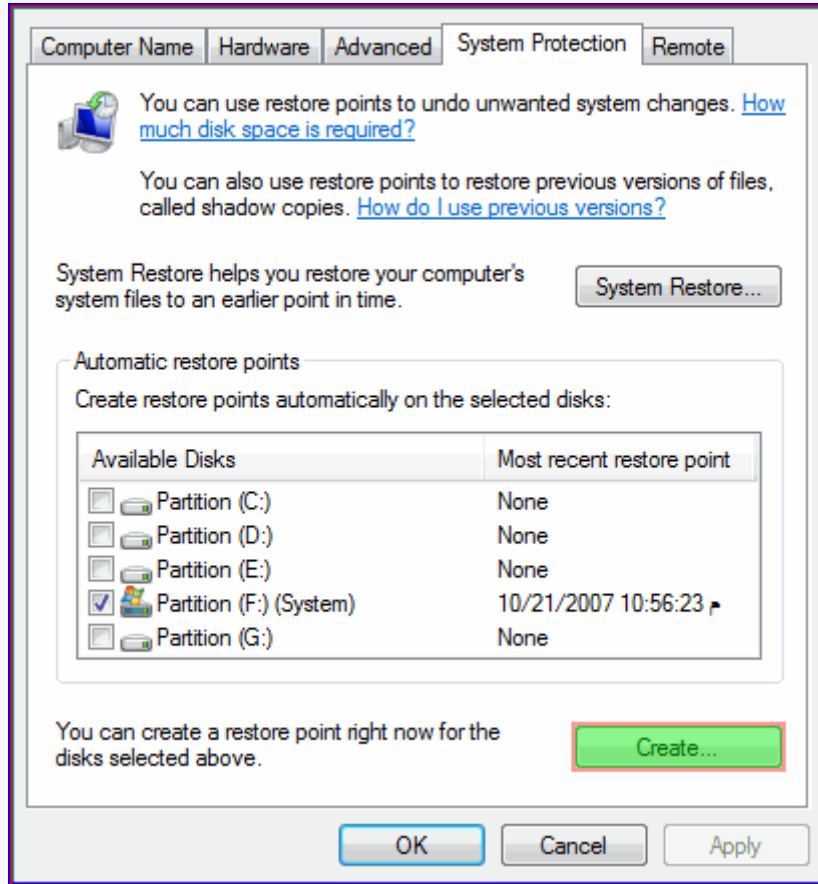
Computer Name | Hardware | Advanced | System Protection | Remote

You can use restore points to undo unwanted system changes. How much disk space is required?

You can also use restore points to restore previous versions of files, called shadow copies. How do I use previous versions?

System Restore helps you restore your computer's system files to an earlier point in time.

System Restore...

Automatic restore points

Create restore points automatically on the selected disks:

| Available Disks | Most recent restore point |
|---|---|
| Partition (C:) | None |
| Partition (D:) | None |
| Partition (E:) | None |
| Partition (F:) (System) | 10/21/2007 10:56:23 م |
| Partition (G:) | None |

You can create a restore point right now for the disks selected above.

Create...

OK | Cancel | Apply